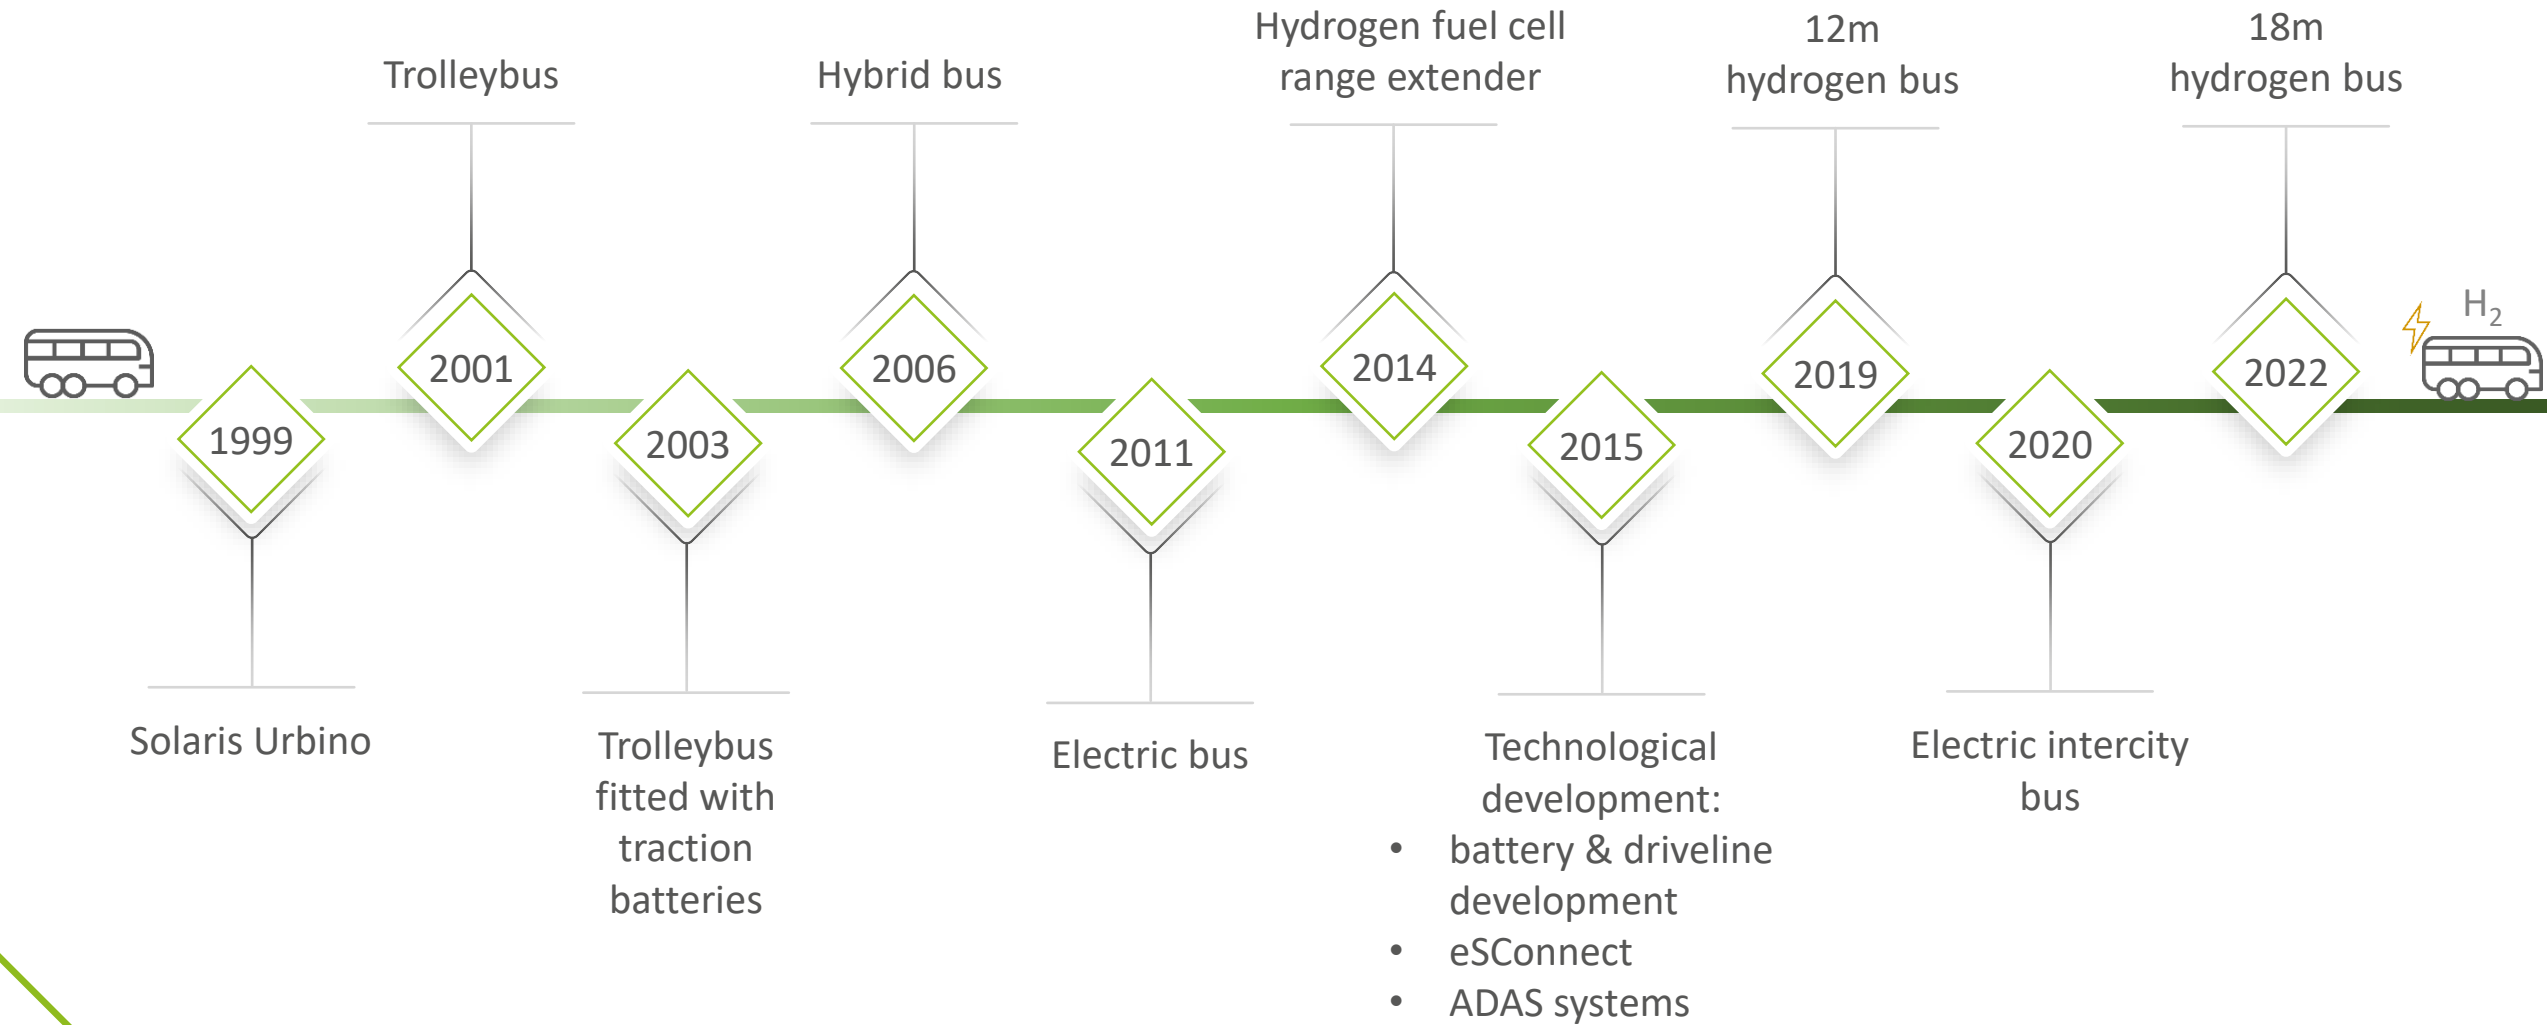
1999
Solaris Urbino

2001
Trolleybus

2003
Trolleybus fitted with traction batteries

2006
Hybrid bus

2011
Electric bus

2014
Hydrogen fuel cell range extender

2015
Technological development:
- battery & driveline development
- eSConnect
- ADAS systems

2019
12m hydrogen bus

2020
Electric intercity bus

2022
18m hydrogen bus

$H_2$